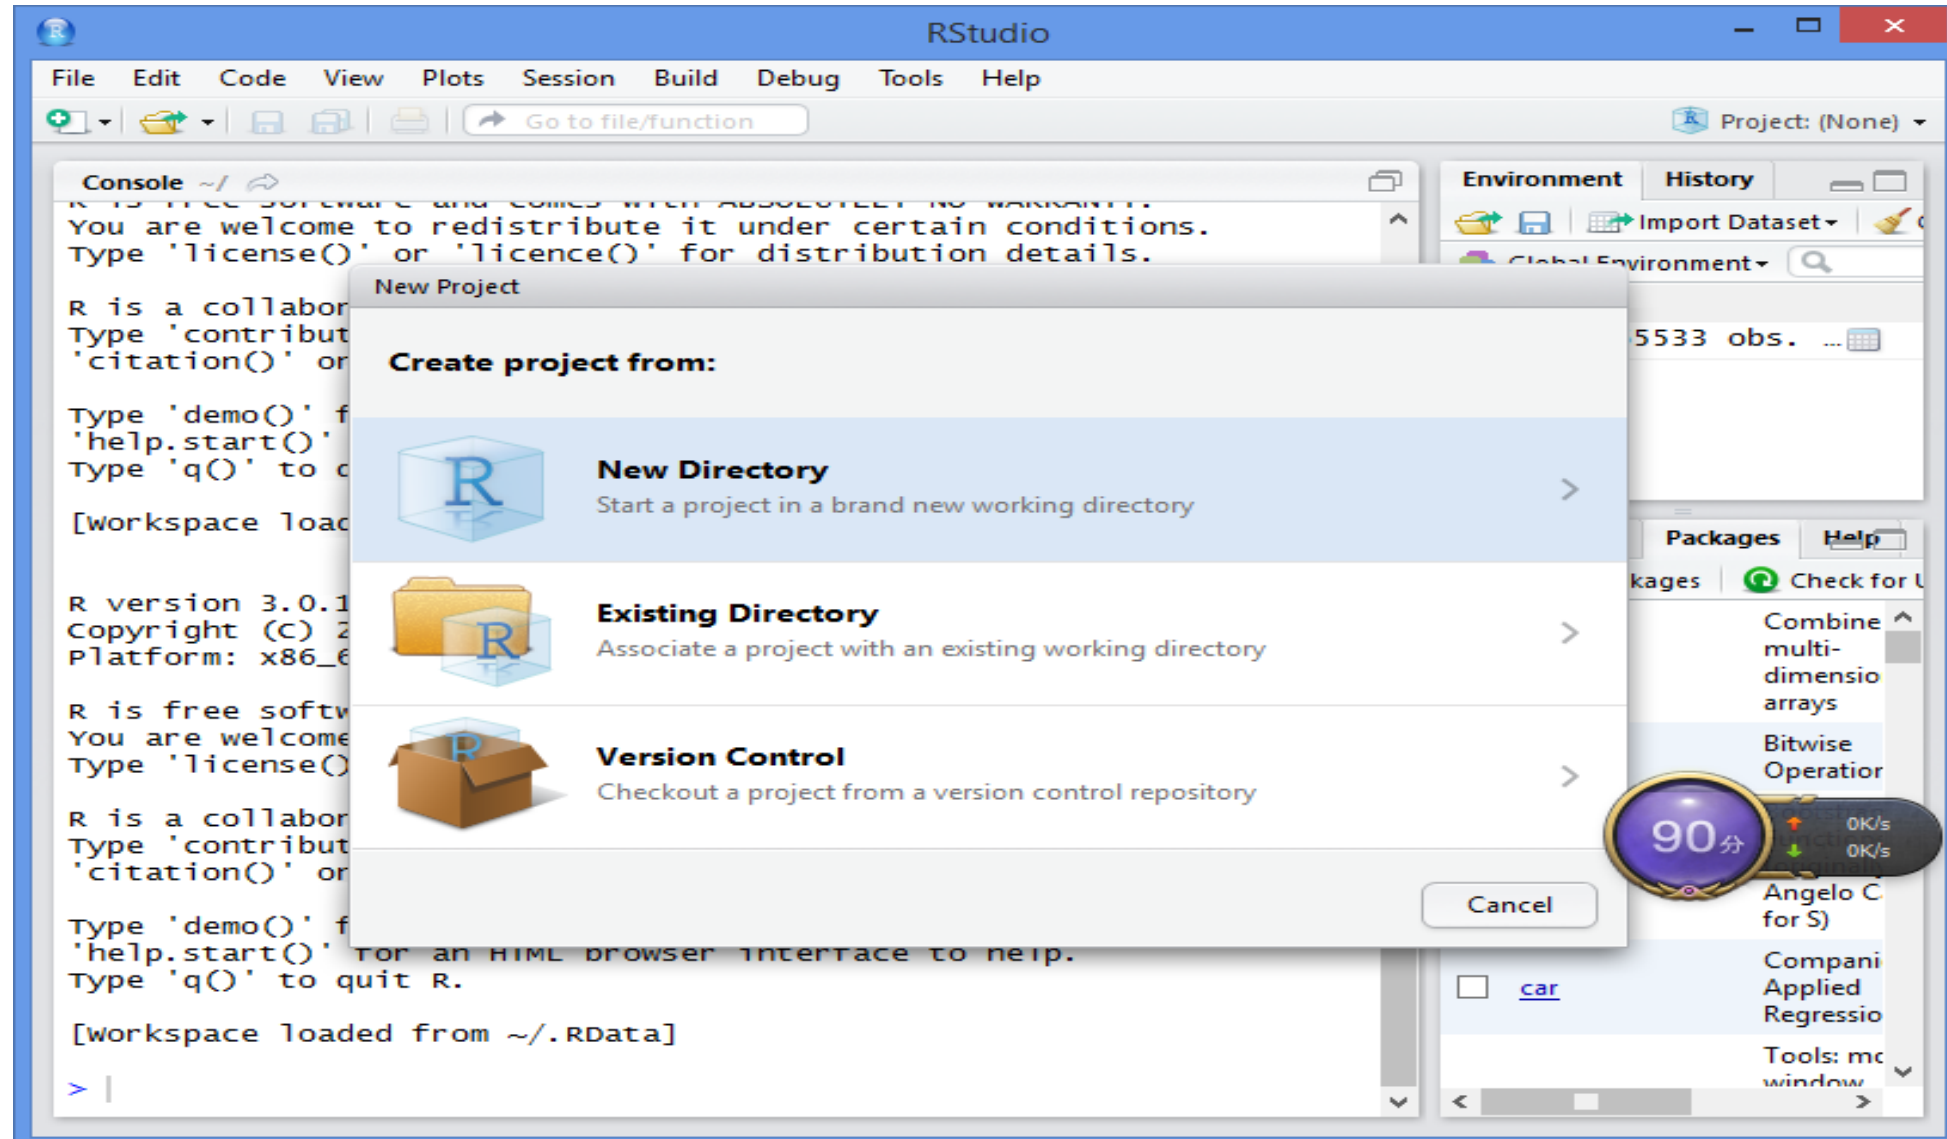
RStudio

File Edit Code View Plots Session Build Debug Tools Help

Go to file/function

Project: (None)

Console ~/

You are welcome to redistribute it under certain conditions.
Type 'license()' or 'licence()' for distribution details.

R is a collabor
Type 'contribut
'citation()' or

Type 'demo()' f
'help.start()'
Type 'q()' to q

[workspace load

R version 3.0.1
Copyright (C) 2
Platform: x86_6

R is free softw
You are welcome
Type 'license()

R is a collabor
Type 'contribut
'citation()' or

Type 'demo()' f
'help.start()' for an HTML browser interface to help.
Type 'q()' to quit R.

[workspace loaded from ~/.RData]

>

Environment History

Import Dataset

5533 obs.

Packages Help

kages Check for U

Combine multi-dimensio arrays

Bitwise Operation

Angelo C for S)

car

Compani Applied Regressio

Tools: mo

90分

0K/s
0K/s

New Project

Create project from:

New Directory
Start a project in a brand new working directory

Existing Directory
Associate a project with an existing working directory

Version Control
Checkout a project from a version control repository

Cancel